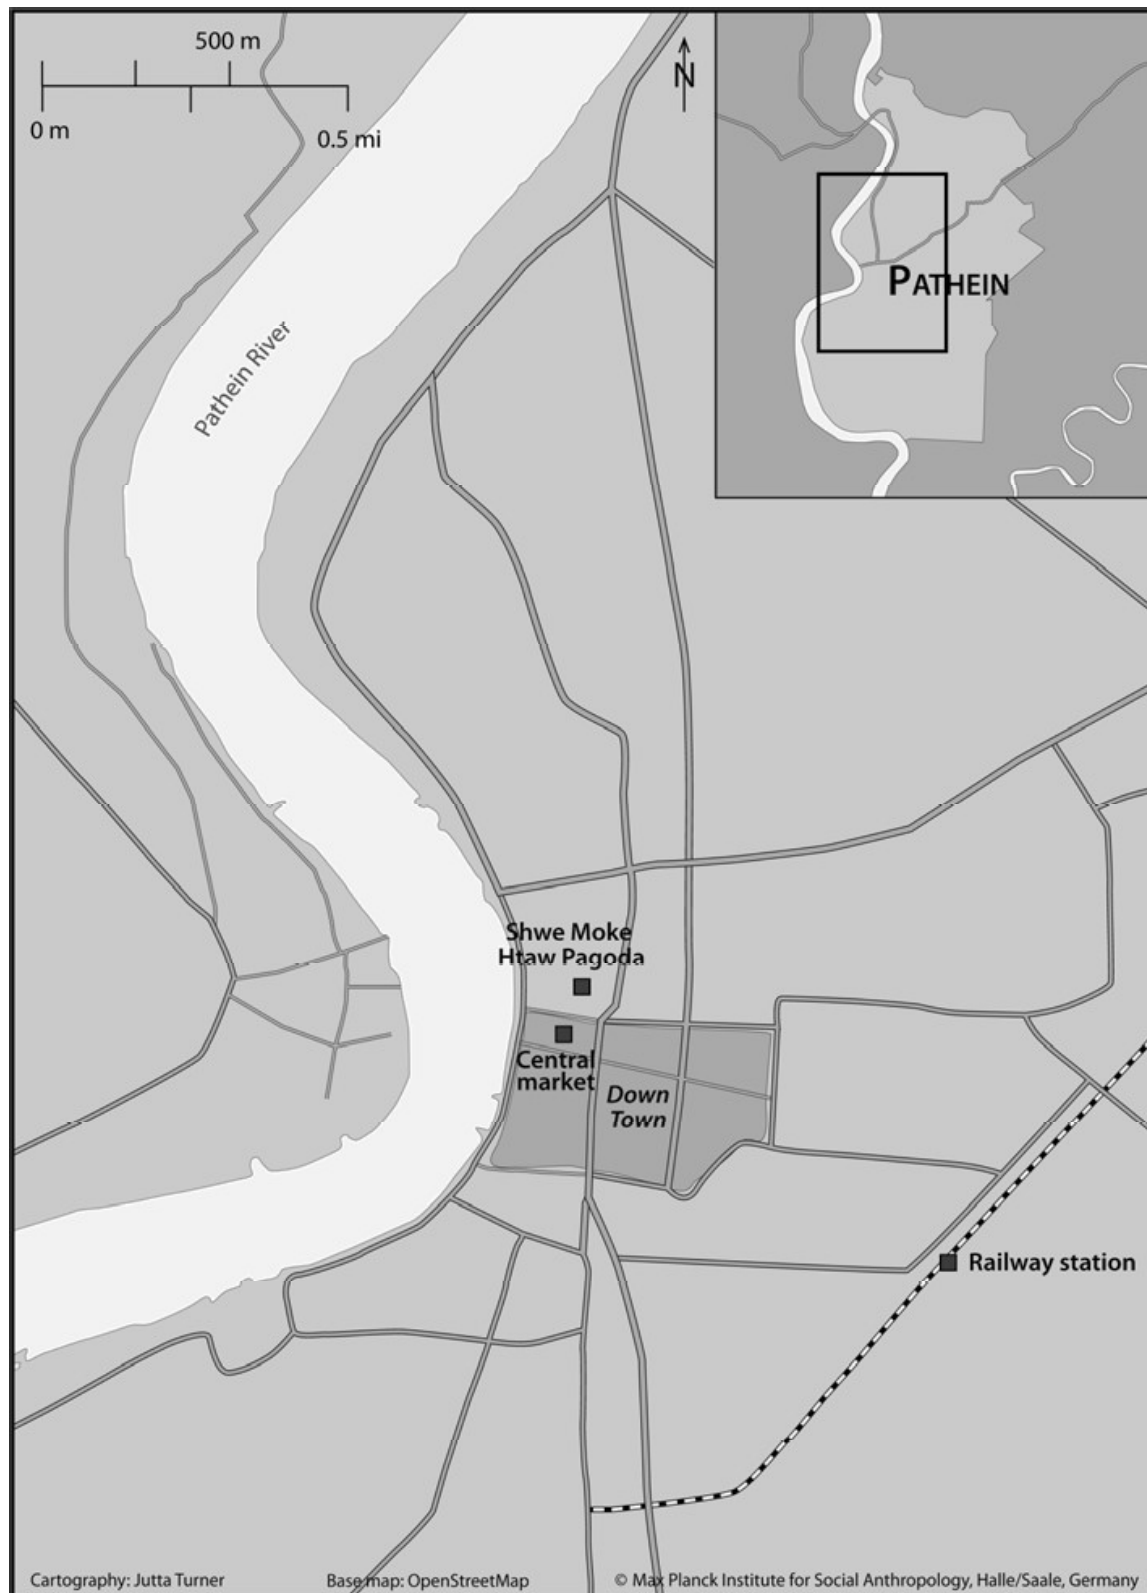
500 m
0 m
0.5 mi
N
PATHEIN
Pathein River
Shwe Moke Htaw Pagoda
Central market
Down Town
Railway station
Cartography: Jutta Turner
Base map: OpenStreetMap
© Max Planck Institute for Social Anthropology, Halle/Saale, Germany